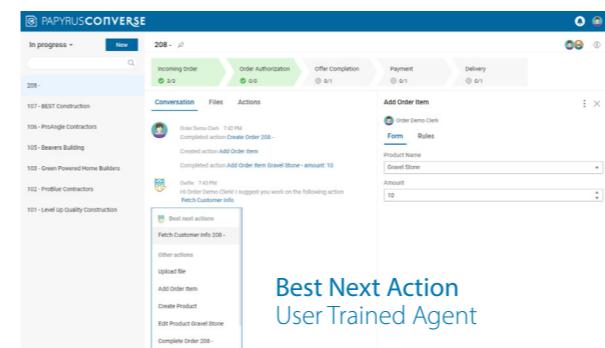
PAPYRUSCONVERSE

In progress
New

208 -
107 - BEST Construction
106 - ProAngle Contractors
105 - Beavers Building
103 - Green Powered Home Builders
102 - ProBlue Contractors
101 - Level Up Quality Construction

208 -

Incoming Order
3/3
Order Authorization
0/0
Offer Completion
0/1
Payment
0/1
Delivery
0/1

Conversation Files Actions

Order Demo Clerk 7:42 PM
Completed action Create Order 208 -
Created action Add Order Item
Completed action Add Order Item Gravel Stone - amount: 10

Gertie 7:43 PM
Hi Order Demo Clerk! I suggest you work on the following action
Fetch Customer Info

Best next actions
Fetch Customer Info 208 -
Other actions
Upload file
Add Order Item
Create Product
Edit Product Gravel Stone
Complete Order 208 -

Add Order Item
Order Demo Clerk
Form Rules
Product Name
Gravel Stone
Amount
10

Best Next Action
User Trained Agent